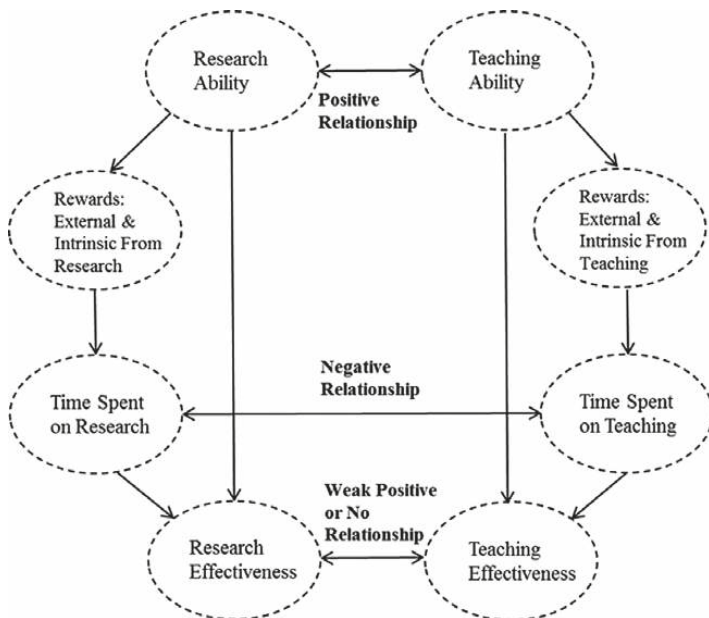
Research Ability

Teaching Ability

Positive Relationship

Rewards: External & Intrinsic From Research

Rewards: External & Intrinsic From Teaching

Negative Relationship

Time Spent on Research

Time Spent on Teaching

Weak Positive or No Relationship

Research Effectiveness

Teaching Effectiveness